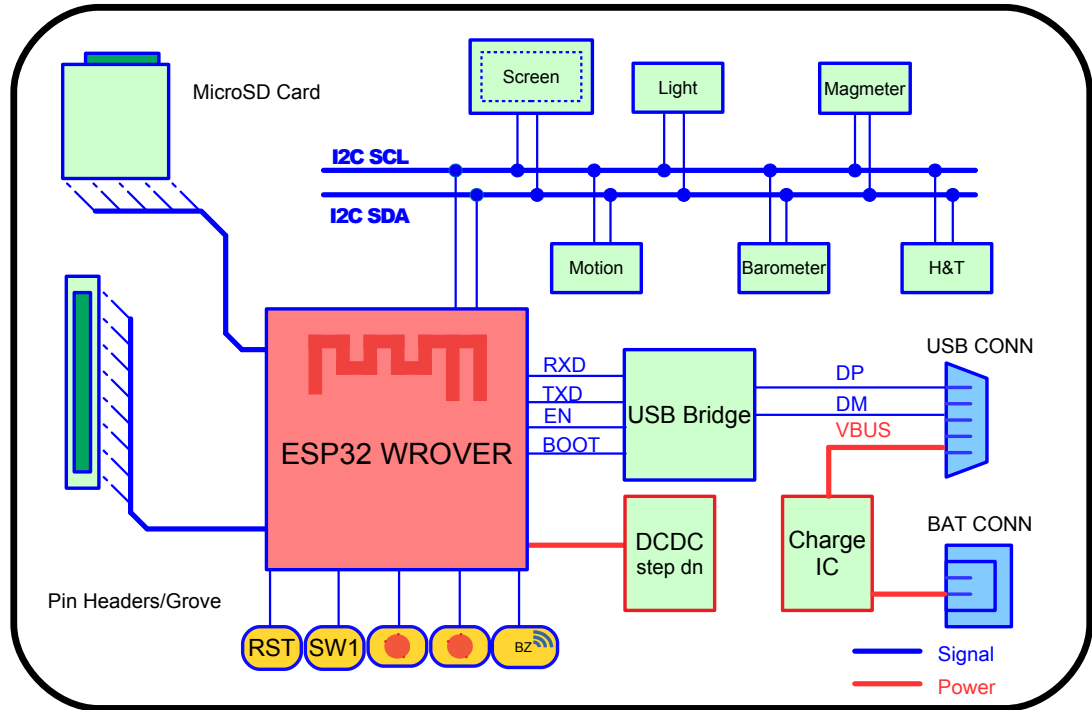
MicroSD Card

Screen

Light

Magmeter

I2C SCL

I2C SDA

Motion

Barometer

H&T

USB CONN

RXD

TXD

EN

BOOT

USB Bridge

DP

DM

VBUS

ESP32 WROVER

DCDC
step dn

Charge
IC

BAT CONN

Pin Headers/Grove

RST

SW1

BZ

Signal

Power